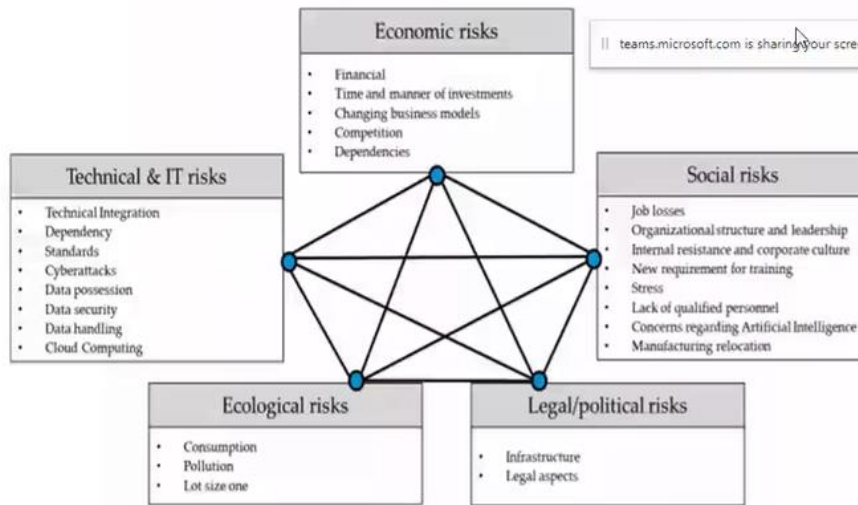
Economic risks

- Financial
- Time and manner of investments
- Changing business models
- Competition
- Dependencies

teams.microsoft.com is sharing your scre

Technical & IT risks

- Technical Integration
- Dependency
- Standards
- Cyberattacks
- Data possession
- Data security
- Data handling
- Cloud Computing

Social risks

- Job losses
- Organizational structure and leadership
- Internal resistance and corporate culture
- New requirement for training
- Stress
- Lack of qualified personnel
- Concerns regarding Artificial Intelligence
- Manufacturing relocation

Ecological risks

- Consumption
- Pollution
- Lot size one

Legal/political risks

- Infrastructure
- Legal aspects